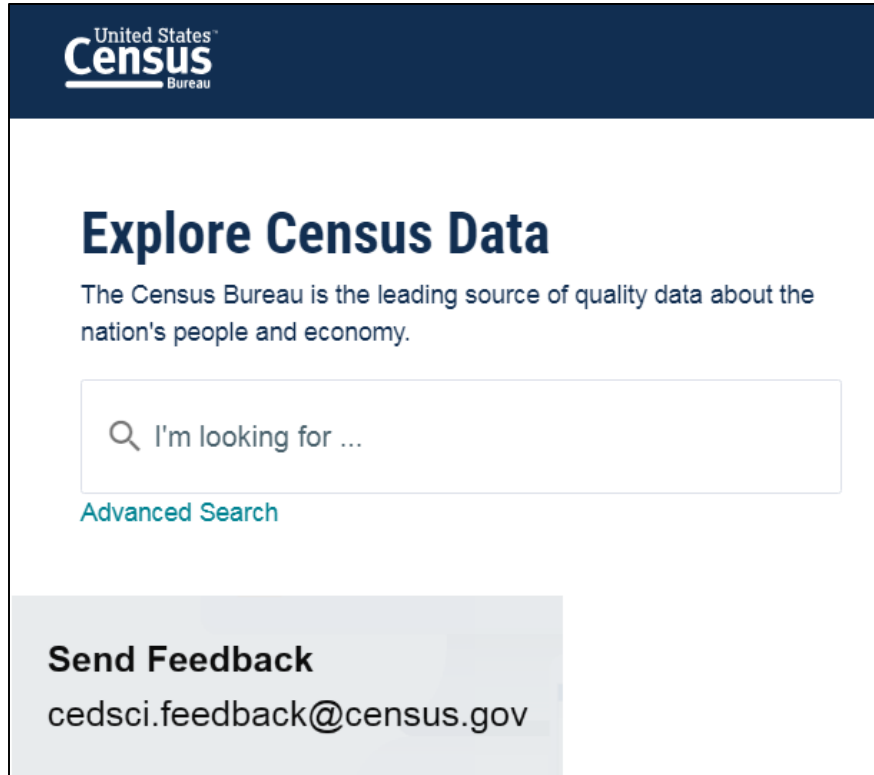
United States™
Census
Bureau

Explore Census Data

The Census Bureau is the leading source of quality data about the nation's people and economy.

I'm looking for ...

Advanced Search

Send Feedback

cedsci.feedback@census.gov